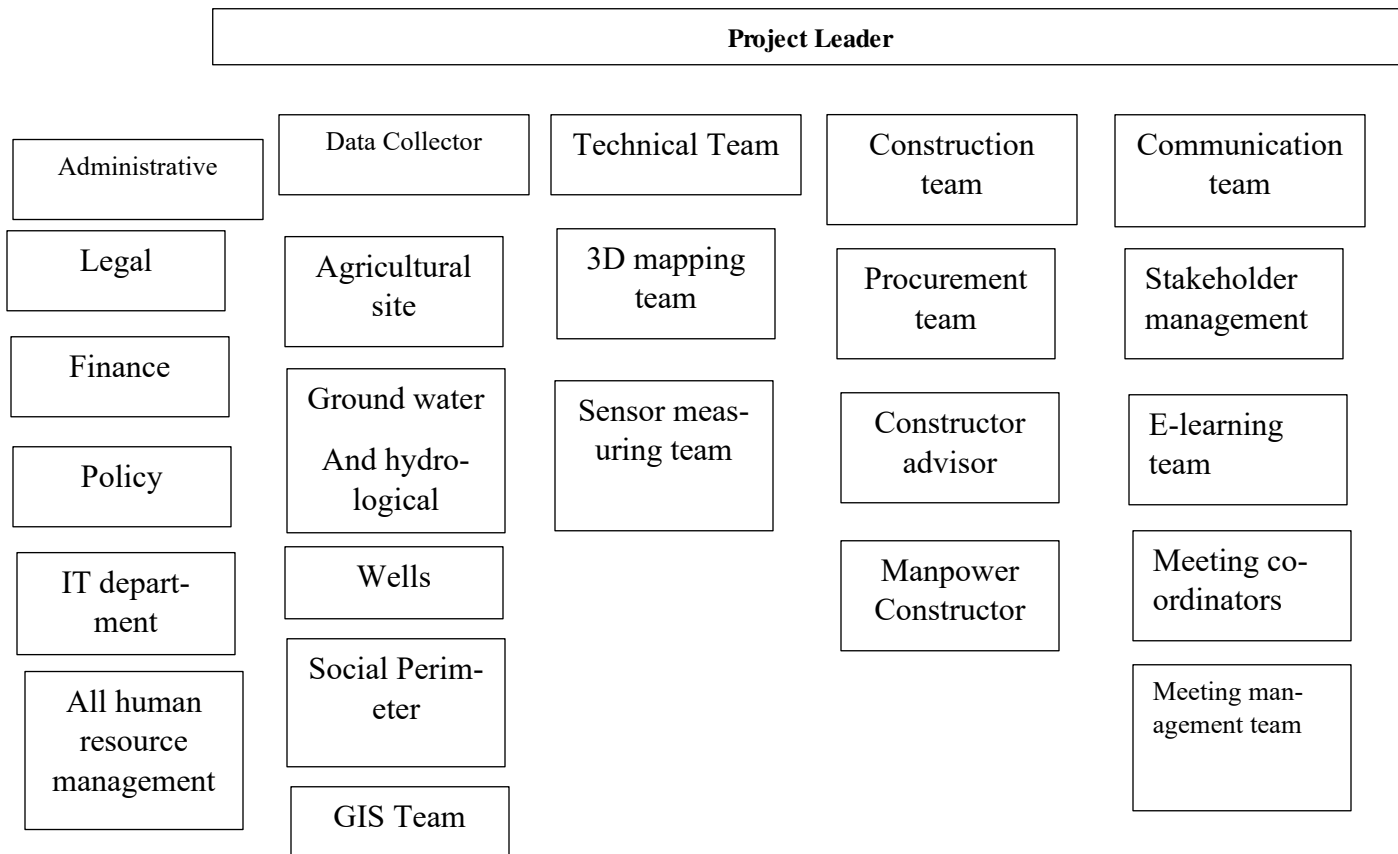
**Project Leader**

Administrative

Legal

Finance

Policy

IT department

All human resource management

Data Collector

Agricultural site

Ground water And hydrological

Wells

Social Perimeter

GIS Team

Technical Team

3D mapping team

Sensor measuring team

Construction team

Procurement team

Constructor advisor

Manpower Constructor

Communication team

Stakeholder management

E-learning team

Meeting coordinators

Meeting management team